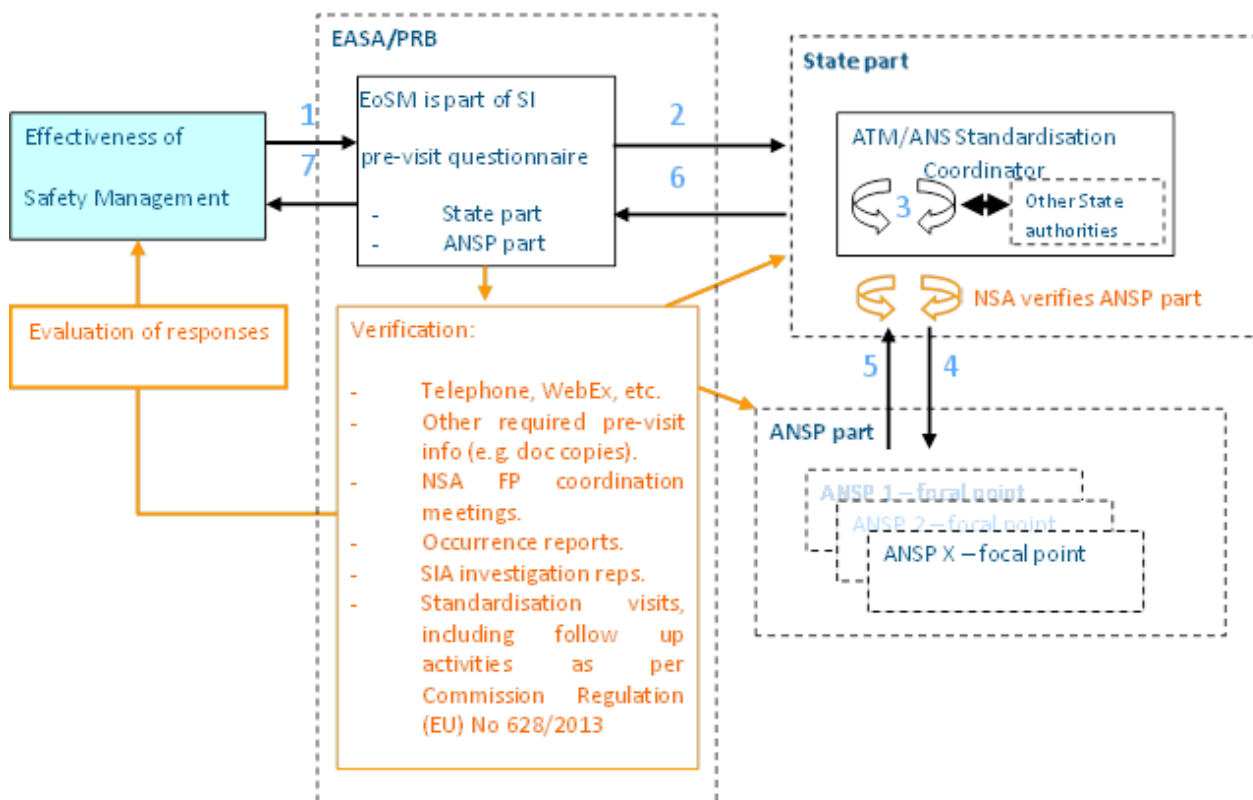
EASA/PRB

Effectiveness of Safety Management

1

7

EoSM is part of SI

pre-visit questionnaire

- State part
- ANSP part

2

6

State part

ATM/ANS Standardisation Coordinator

3

Other State authorities

NSA verifies ANSP part

Evaluation of responses

Verification:

- Telephone, WebEx, etc.
- Other required pre-visit info (e.g. doc copies).
- NSA FP coordination meetings.
- Occurrence reports.
- SIA investigation reps.
- Standardisation visits, including follow up activities as per Commission Regulation (EU) No 628/2013

5

4

ANSP part

ANSP 1 – focal point

ANSP 2 – focal point

ANSP X – focal point